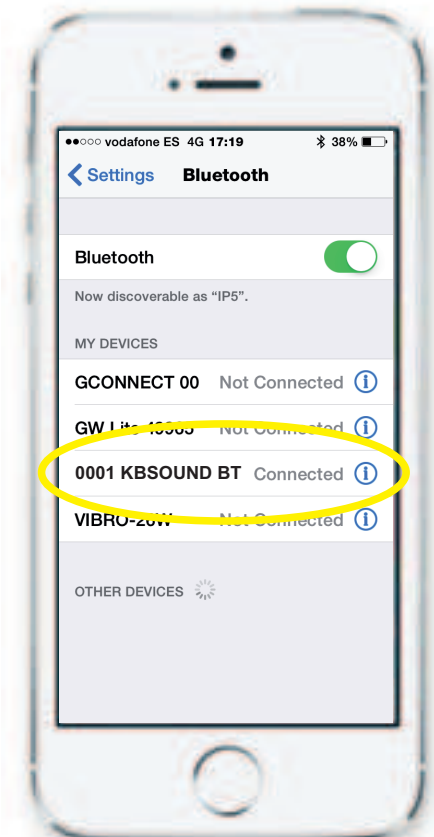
●●○○○ vodafone ES 4G 17:19 38%

Settings Bluetooth

Bluetooth

Now discoverable as "IP5".

MY DEVICES

GCONNECT 00 Not Connected

GW Lite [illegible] Not Connected

0001 KBSOUND BT Connected

VIBRO-20W Not Connected

OTHER DEVICES